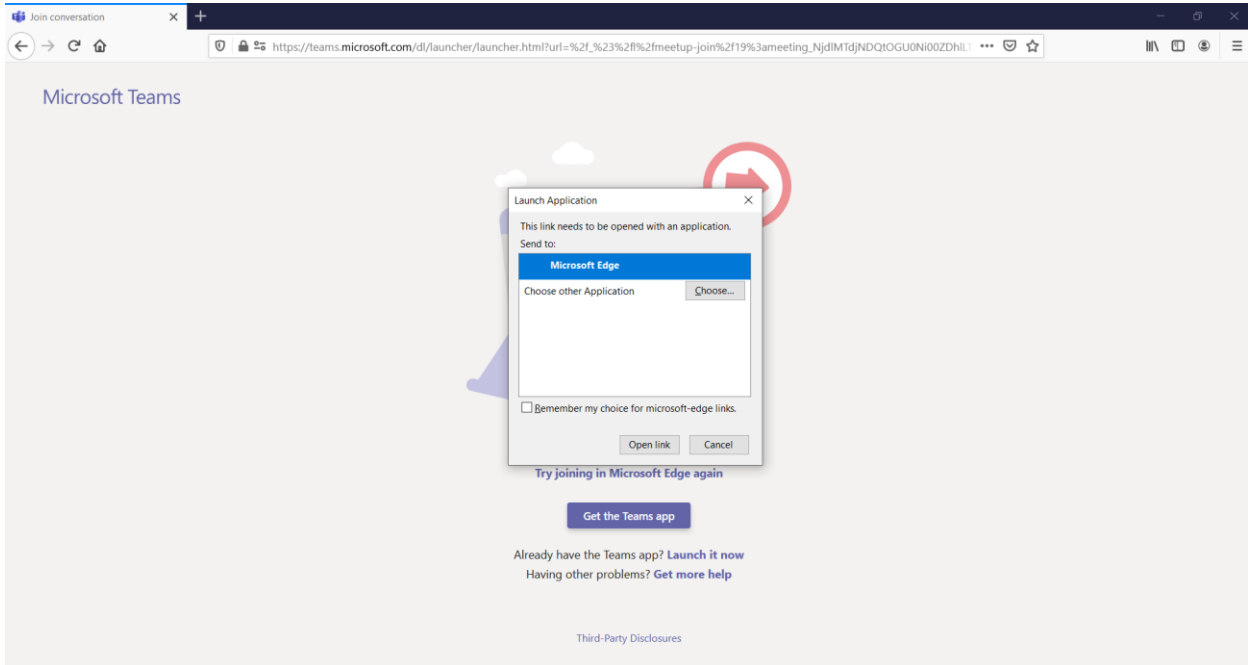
Join conversation

https://teams.microsoft.com/dl/launcher/launcher.html?url=%2f_%23%2fl%2fmeetup-join%2f19%3ameeting_NjdlMTdjNDQtOGU0Ni00ZDhlLT

Microsoft Teams

Launch Application

This link needs to be opened with an application.

Send to:

Microsoft Edge

Choose other Application

Choose...

Remember my choice for microsoft-edge links.

Open link

Cancel

Try joining in Microsoft Edge again

Get the Teams app

Already have the Teams app? Launch it now

Having other problems? Get more help

Third-Party Disclosures